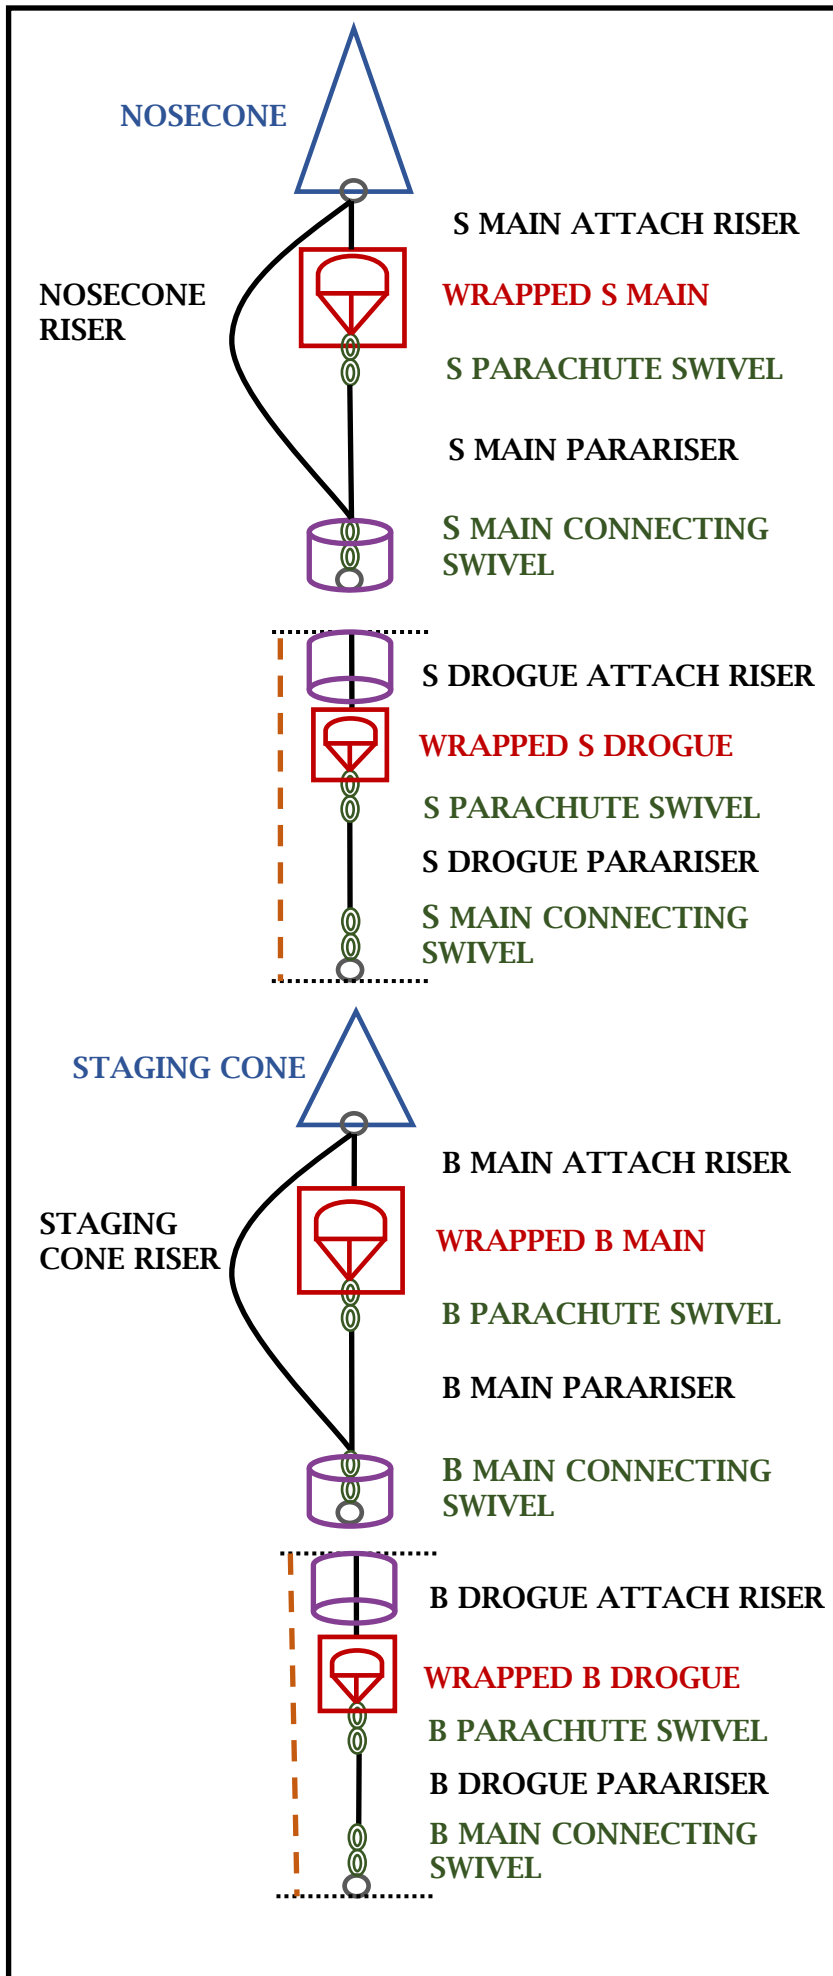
NOSECONE

S MAIN ATTACH RISER

NOSECONE RISER

WRAPPED S MAIN

S PARACHUTE SWIVEL

S MAIN PARARISER

S MAIN CONNECTING SWIVEL

S DROGUE ATTACH RISER

WRAPPED S DROGUE

S PARACHUTE SWIVEL

S DROGUE PARARISER

S MAIN CONNECTING SWIVEL

STAGING CONE

B MAIN ATTACH RISER

STAGING CONE RISER

WRAPPED B MAIN

B PARACHUTE SWIVEL

B MAIN PARARISER

B MAIN CONNECTING SWIVEL

B DROGUE ATTACH RISER

WRAPPED B DROGUE

B PARACHUTE SWIVEL

B DROGUE PARARISER

B MAIN CONNECTING SWIVEL